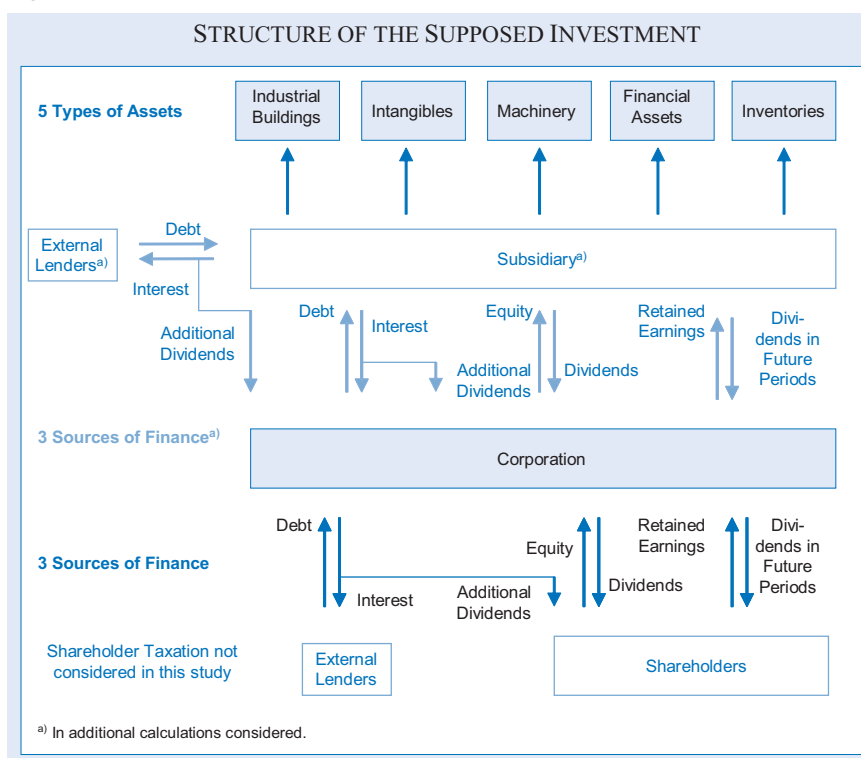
STRUCTURE OF THE SUPPOSED INVESTMENT

5 Types of Assets

Industrial Buildings

Intangibles

Machinery

Financial Assets

Inventories

External Lenders$^{a)}$

Debt

Interest

Subsidiary$^{a)}$

Additional Dividends

Debt

Interest

Additional Dividends

Equity

Dividends

Retained Earnings

Dividends in Future Periods

3 Sources of Finance$^{a)}$

Corporation

Debt

Interest

Additional Dividends

Equity

Dividends

Retained Earnings

Dividends in Future Periods

3 Sources of Finance

Shareholder Taxation not considered in this study

External Lenders

Shareholders

$^{a)}$ In additional calculations considered.